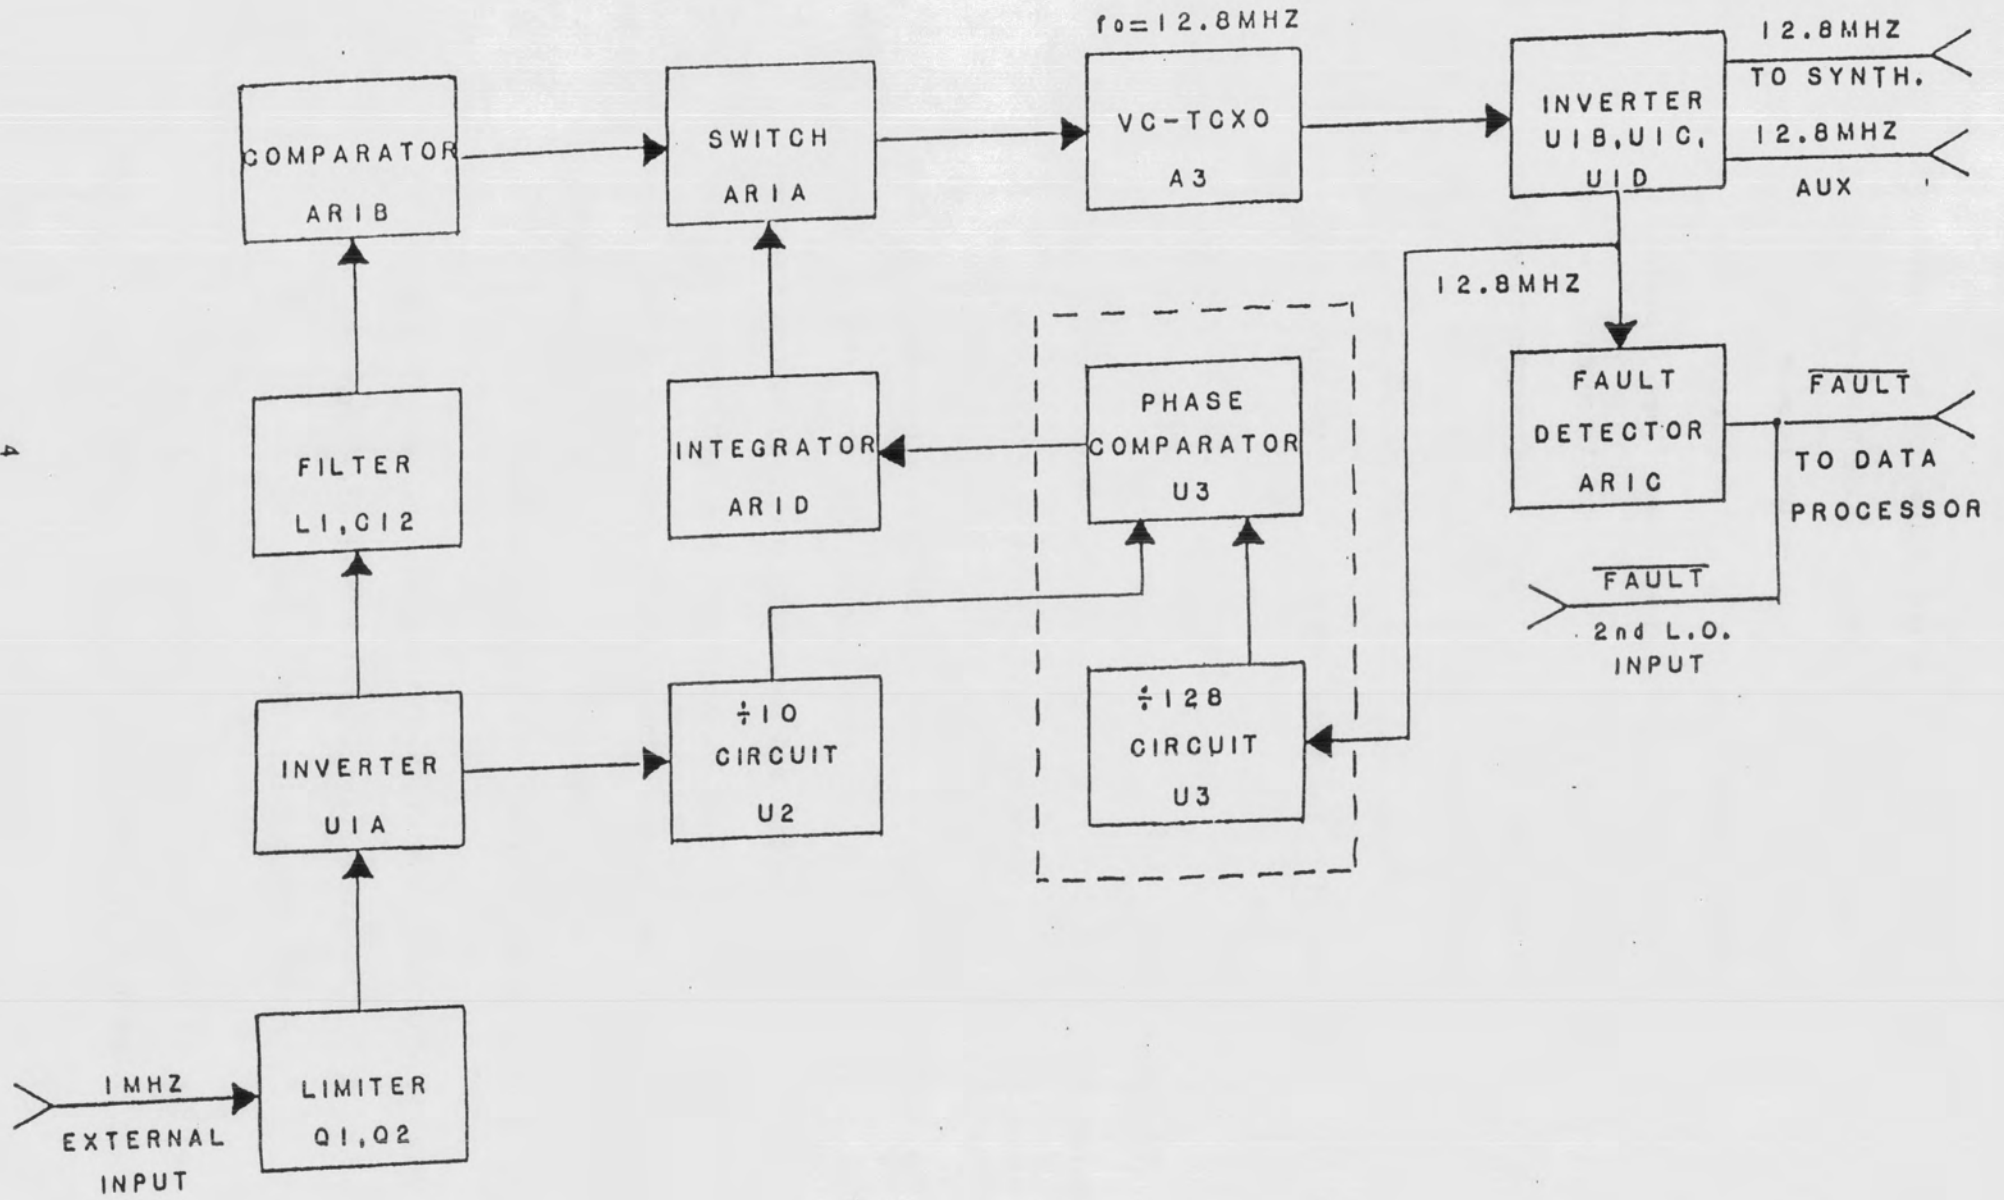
4

fo=12.8MHZ

COMPARATOR
AR1B

SWITCH
AR1A

VC-TCXO
A3

INVERTER
U1B, U1C, U1D

12.8MHZ
TO SYNTH.

12.8MHZ
AUX

12.8MHZ

FILTER
L1, C12

INTEGRATOR
AR1D

PHASE COMPARATOR
U3

FAULT DETECTOR
AR1C

$\overline{FAULT}$
TO DATA PROCESSOR

$\overline{FAULT}$
2nd L.O. INPUT

INVERTER
U1A

$\div$10 CIRCUIT
U2

$\div$128 CIRCUIT
U3

1MHZ
EXTERNAL INPUT

LIMITER
Q1, Q2